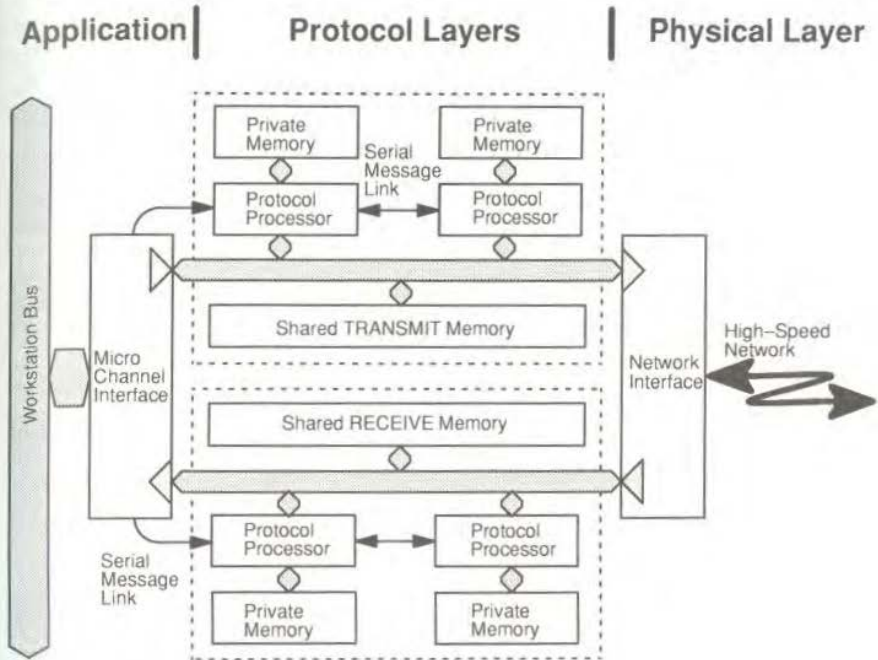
Application | Protocol Layers | Physical Layer

Private Memory

Serial Message Link

Private Memory

Protocol Processor

Protocol Processor

Workstation Bus

Shared TRANSMIT Memory

Micro Channel Interface

Network Interface

High-Speed Network

Shared RECEIVE Memory

Protocol Processor

Protocol Processor

Serial Message Link

Private Memory

Private Memory